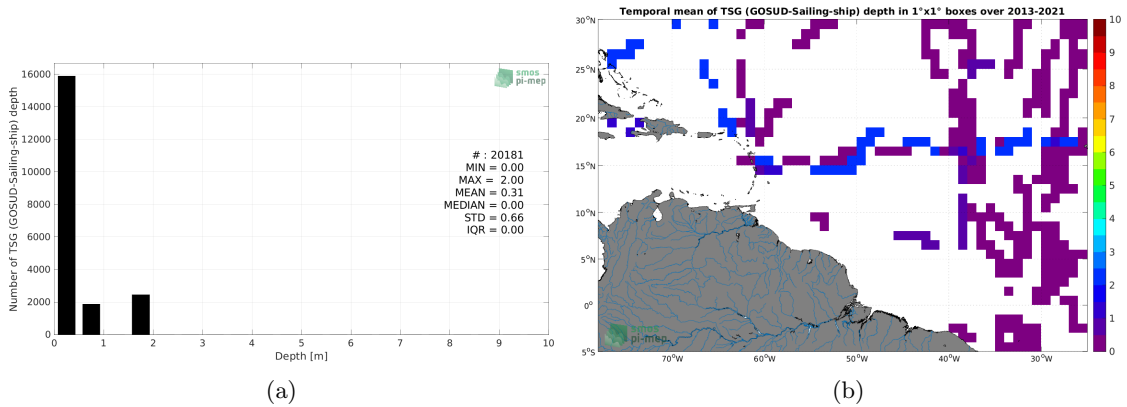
16000
14000
12000
10000
8000
6000
4000
2000
0
Number of TSG (GOSUD-Sailing-ship) depth
0 1 2 3 4 5 6 7 8 9 10
Depth [m]
smos pi-mep
# : 20181
MIN = 0.00
MAX = 2.00
MEAN = 0.31
MEDIAN = 0.00
STD = 0.66
IQR = 0.00
(a)

Temporal mean of TSG (GOSUD-Sailing-ship) depth in 1°x1° boxes over 2013-2021
30°N
25°N
20°N
15°N
10°N
5°N
0°
5°S
70°W 60°W 50°W 40°W 30°W
smos pi-mep
10
9
8
7
6
5
4
3
2
1
0
(b)